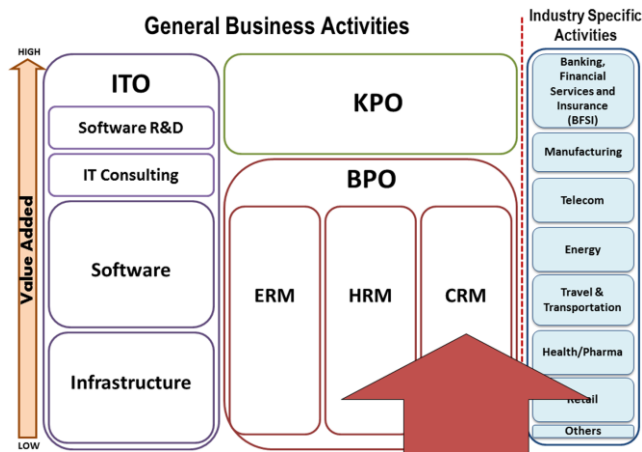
General Business Activities

Industry Specific Activities

HIGH

Value Added

LOW

ITO

Software R&D

IT Consulting

Software

Infrastructure

KPO

BPO

ERM

HRM

CRM

Banking, Financial Services and Insurance (BFSI)

Manufacturing

Telecom

Energy

Travel & Transportation

Health/Pharma

Retail

Others